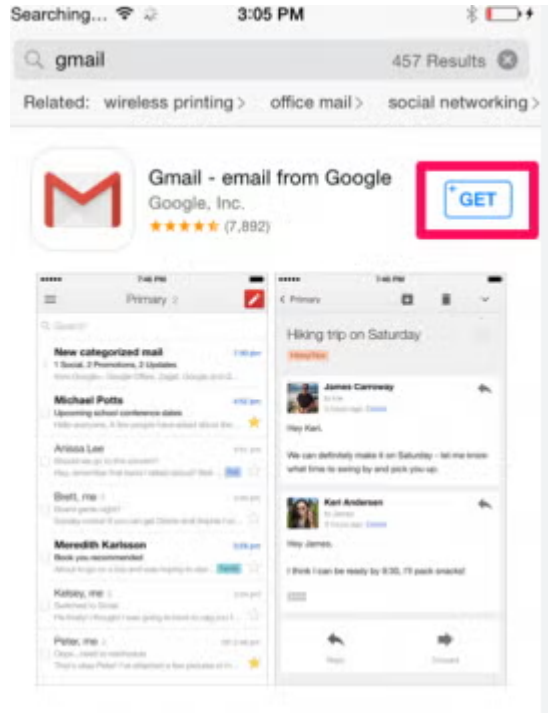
Searching... 3:05 PM

gmail 457 Results

Related: wireless printing > office mail > social networking >

Gmail - email from Google
Google, Inc.
★★★★★ (7,892)

GET

7:46 PM
Primary
Search
New categorized mail
1 Social, 2 Promotions, 2 Updates
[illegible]
Michael Potts
Upcoming school conference dates
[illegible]
Anissa Lee
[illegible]
Brett, me
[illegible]
Meredith Karlsson
Book you recommended
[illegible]
Kelsey, me
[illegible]
Peter, me
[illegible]

7:46 PM
< Primary
Hiking trip on Saturday
James Carroway
Hey Kari,
We can definitely make it on Saturday - let me know what time to swing by and pick you up.
Kari Andersen
Hey James,
I think I can be ready by 8:30, I'll pack snacks!
Reply
Forward